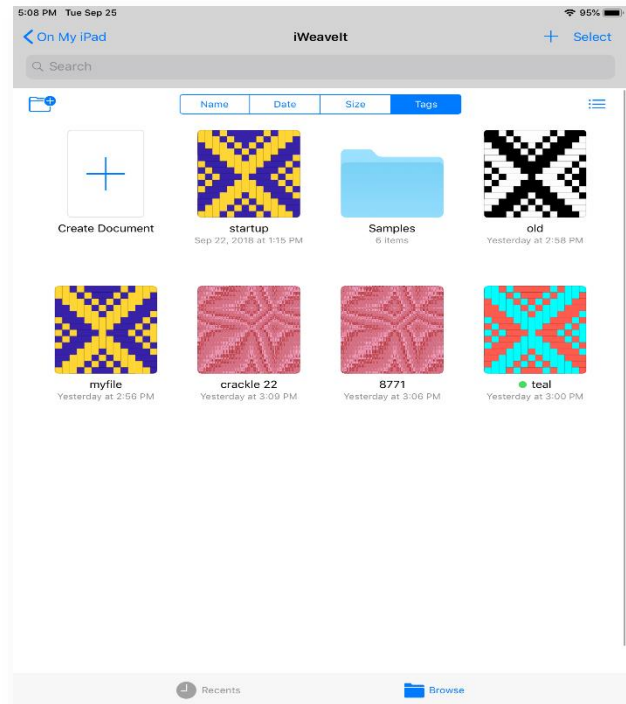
5:08 PM Tue Sep 25

95%

On My iPad

iWeaveIt

Select

Search

Name | Date | Size | Tags

Create Document

startup
Sep 22, 2018 at 1:15 PM

Samples
6 items

old
Yesterday at 2:58 PM

myfile
Yesterday at 2:56 PM

crackle 22
Yesterday at 3:09 PM

8771
Yesterday at 3:06 PM

teal
Yesterday at 3:00 PM

Recents

Browse